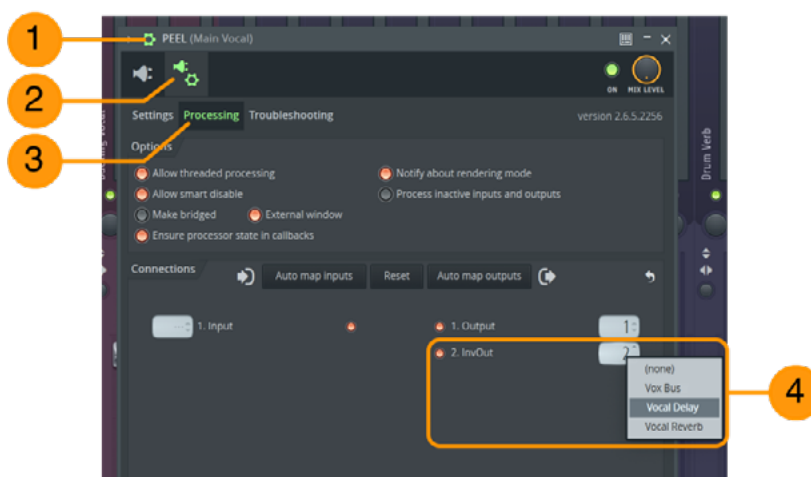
1

PEEL (Main Vocal)

2

ON MIX LEVEL

3

Settings Processing Troubleshooting

version 2.6.5.2256

Options

Allow threaded processing

Allow smart disable

Make bridged

External window

Ensure processor state in callbacks

Notify about rendering mode

Process inactive inputs and outputs

Drum Verb

Connections

Auto map inputs

Reset

Auto map outputs

1. Input

1. Output

1

2. InvOut

2

(none)

Vox Bus

Vocal Delay

Vocal Reverb

4